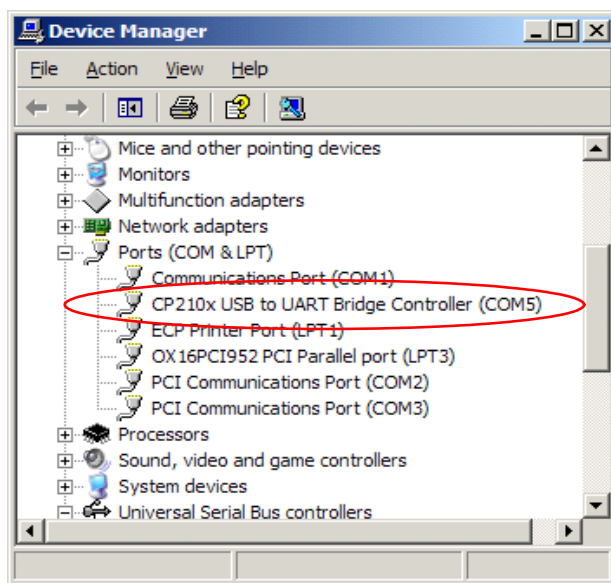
Device Manager

File Action View Help

Mice and other pointing devices
Monitors
Multifunction adapters
Network adapters
Ports (COM & LPT)
Communications Port (COM1)
CP210x USB to UART Bridge Controller (COM5)
ECP Printer Port (LPT1)
OX16PCI952 PCI Parallel port (LPT3)
PCI Communications Port (COM2)
PCI Communications Port (COM3)
Processors
Sound, video and game controllers
System devices
Universal Serial Bus controllers